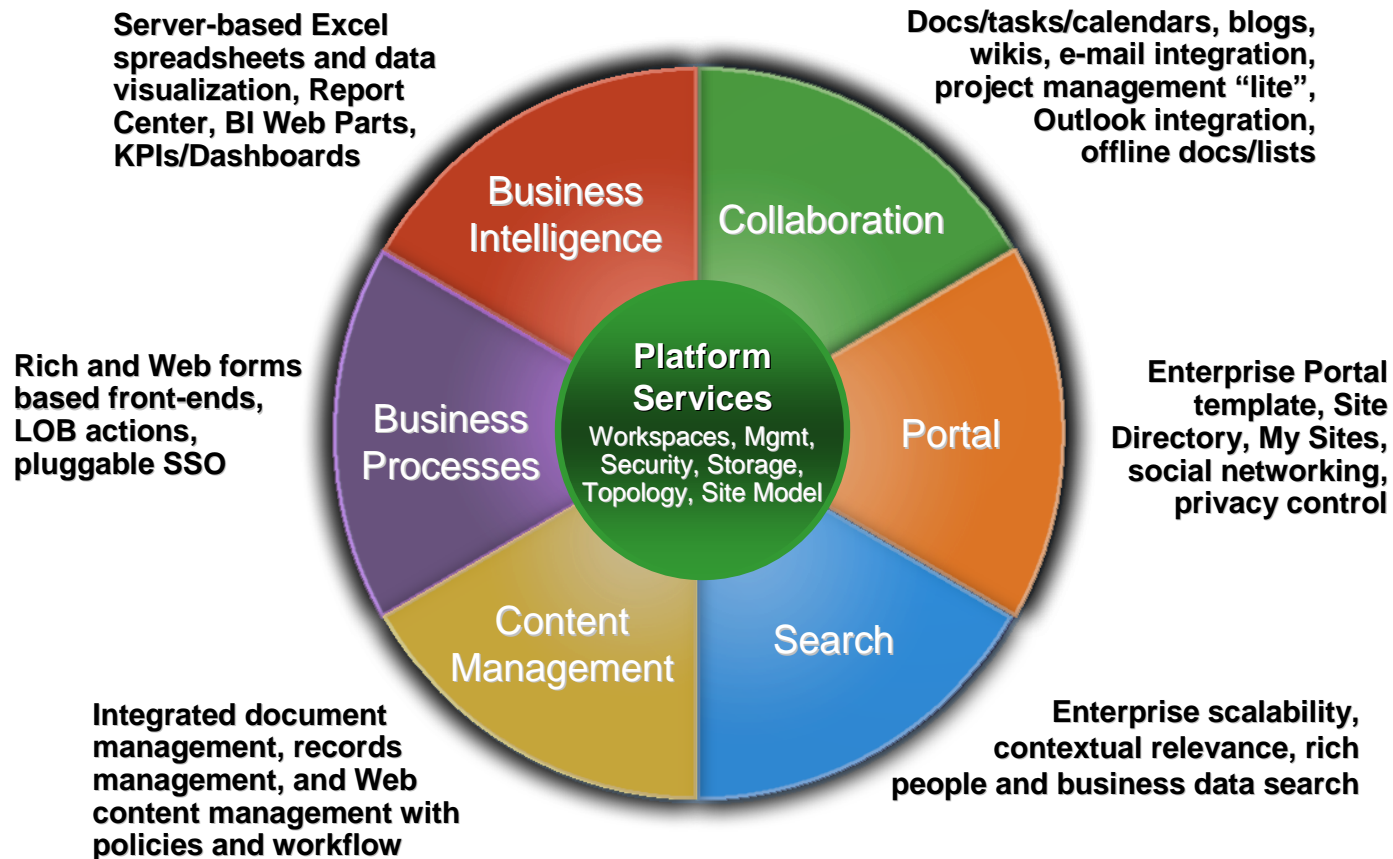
Server-based Excel spreadsheets and data visualization, Report Center, BI Web Parts, KPIs/Dashboards

Docs/tasks/calendars, blogs, wikis, e-mail integration, project management “lite”, Outlook integration, offline docs/lists

Business Intelligence

Collaboration

Rich and Web forms based front-ends, LOB actions, pluggable SSO

Business Processes

Platform Services
Workspaces, Mgmt, Security, Storage, Topology, Site Model

Portal

Enterprise Portal template, Site Directory, My Sites, social networking, privacy control

Content Management

Search

Integrated document management, records management, and Web content management with policies and workflow

Enterprise scalability, contextual relevance, rich people and business data search